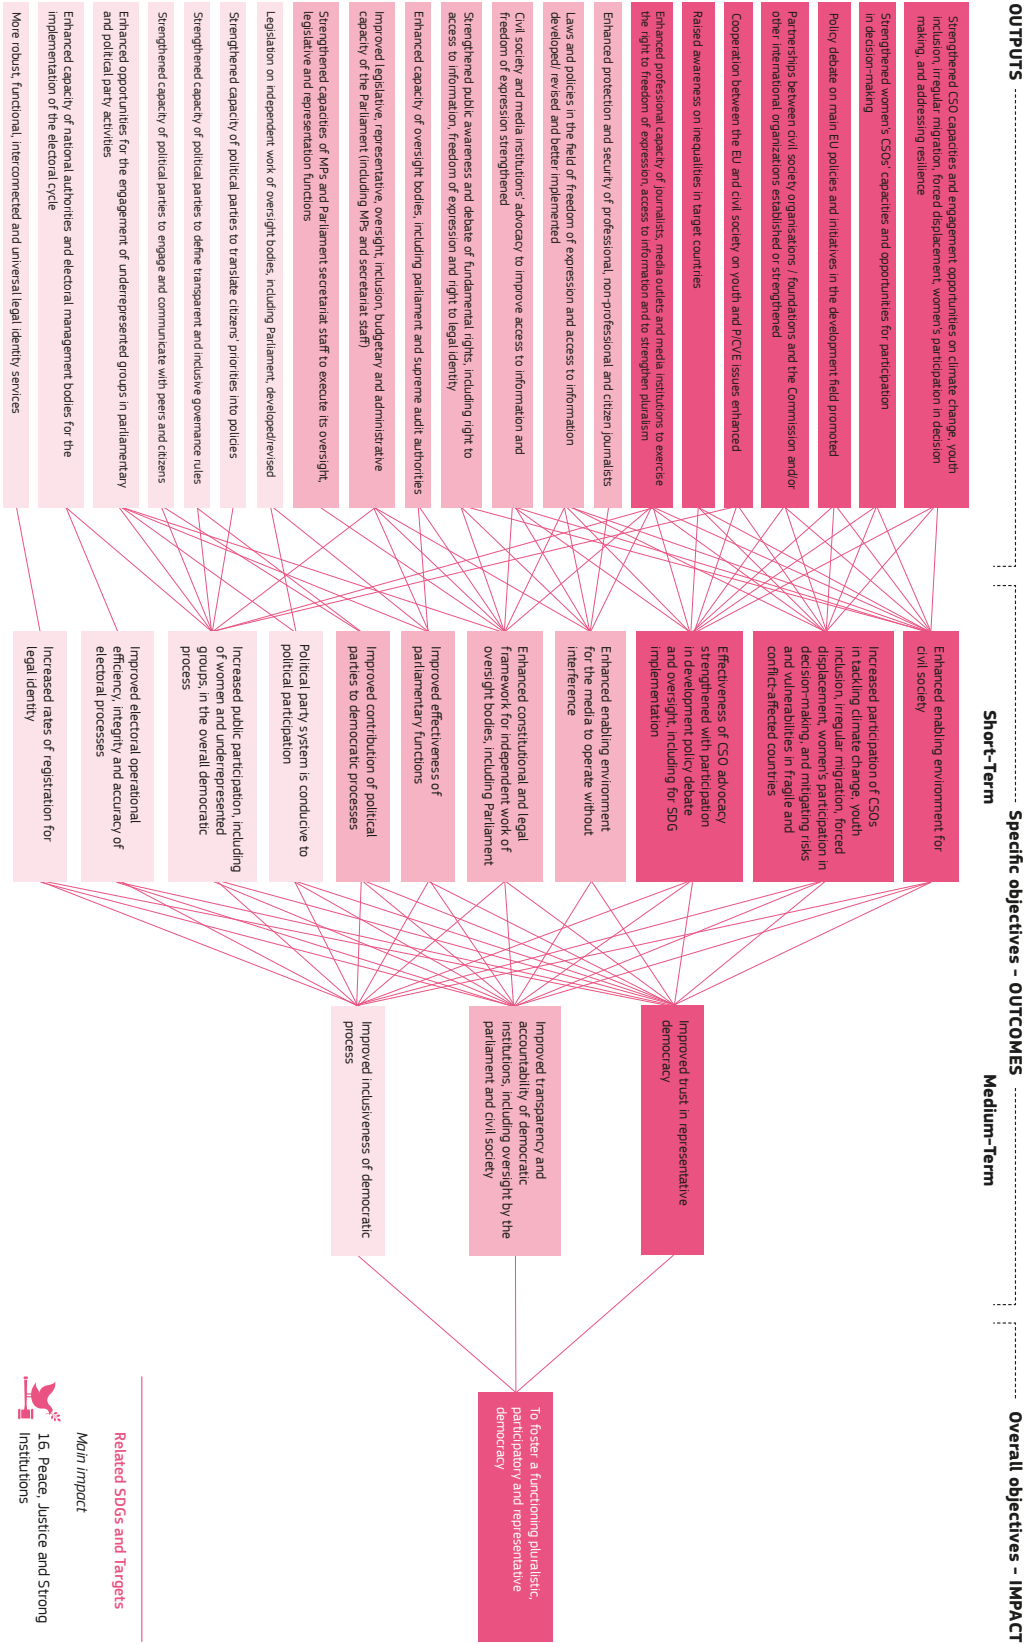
OUTPUTS

Strengthened CSO capacities and engagement opportunities on climate change, youth inclusion, irregular migration, forced displacement, women's participation in decision making, and addressing resilience

Strengthened women's CSOs' capacities and opportunities for participation in decision-making

Policy debate on main EU policies and initiatives in the development field promoted

Partnerships between civil society organisations / foundations and the Commission and/or other international organizations established or strengthened

Cooperation between the EU and civil society on youth and P/CVE issues enhanced

Raised awareness on inequalities in target countries

Enhanced professional capacity of journalists, media outlets and media institutions to exercise the right to freedom of expression, access to information and to strengthen pluralism

Enhanced protection and security of professional, non-professional and citizen journalists

Laws and policies in the field of freedom of expression and access to information developed/ revised and better implemented

Civil society and media institutions' advocacy to improve access to information and freedom of expression strengthened

Strengthened public awareness and debate of fundamental rights, including right to access to information, freedom of expression and right to legal identity

Enhanced capacity of oversight bodies, including parliament and supreme audit authorities

Improved legislative, representative, oversight, inclusion, budgetary and administrative capacity of the Parliament (including MPs and secretariat staff)

Strengthened capacities of MPs and Parliament secretariat staff to execute its oversight, legislative and representation functions

Legislation on independent work of oversight bodies, including Parliament, developed/revised

Strengthened capacity of political parties to translate citizens' priorities into policies

Strengthened capacity of political parties to define transparent and inclusive governance rules

Strengthened capacity of political parties to engage and communicate with peers and citizens

Enhanced opportunities for the engagement of underrepresented groups in parliamentary and political party activities

Enhanced capacity of national authorities and electoral management bodies for the implementation of the electoral cycle

More robust, functional, interconnected and universal legal identity services

Specific objectives – OUTCOMES

Short-Term

Enhanced enabling environment for civil society

Increased participation of CSOs in tackling climate change, youth inclusion, irregular migration, forced displacement, women's participation in decision-making, and mitigating risks and vulnerabilities in fragile and conflict-affected countries

Effectiveness of CSO advocacy strengthened with participation in development policy debate and oversight, including for SDG implementation

Enhanced enabling environment for the media to operate without interference

Enhanced constitutional and legal framework for independent work of oversight bodies, including Parliament

Improved effectiveness of parliamentary functions

Improved contribution of political parties to democratic processes

Political party system is conducive to political participation

Increased public participation, including of women and underrepresented groups, in the overall democratic process

Improved electoral operational efficiency, integrity and accuracy of electoral processes

Increased rates of registration for legal identity

Medium-Term

Improved trust in representative democracy

Improved transparency and accountability of democratic institutions, including oversight by the parliament and civil society

Improved inclusiveness of democratic process

Overall objectives – IMPACT

To foster a functioning pluralistic, participatory and representative democracy

Related SDGs and Targets

Main impact

16. Peace, Justice and Strong Institutions